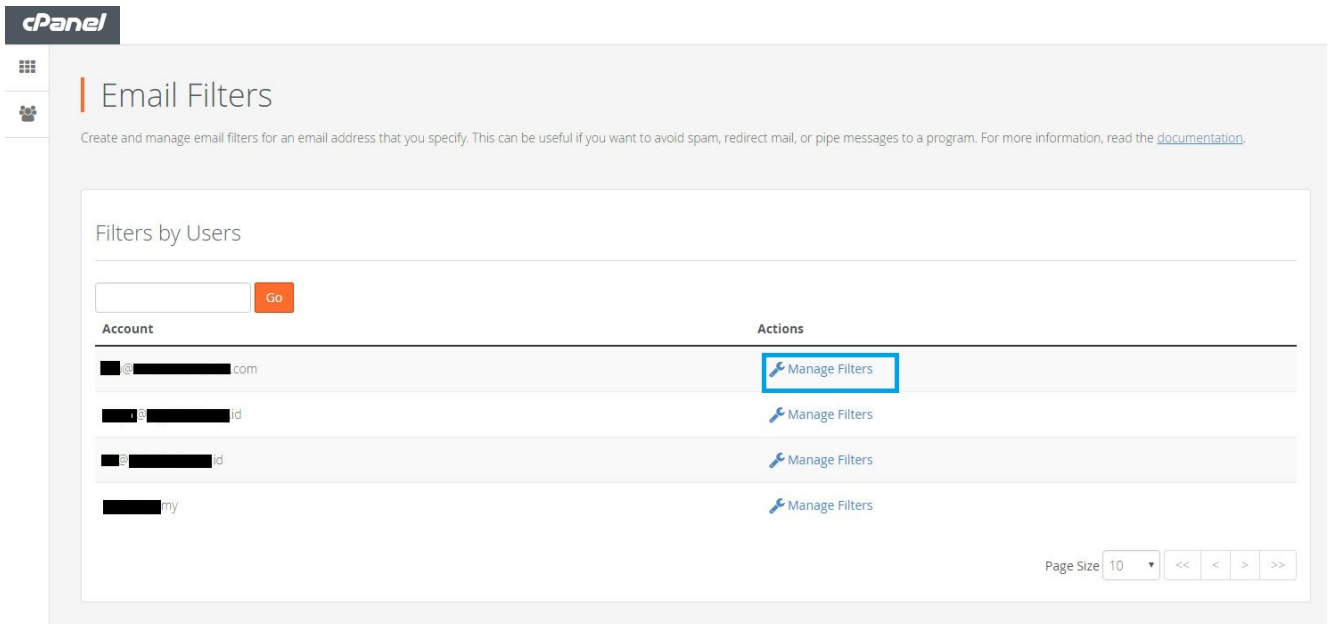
cPanel

Email Filters

Create and manage email filters for an email address that you specify. This can be useful if you want to avoid spam, redirect mail, or pipe messages to a program. For more information, read the documentation.

Filters by Users

Go

| Account | Actions |
|---|---|
| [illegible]@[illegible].com | Manage Filters |
| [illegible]@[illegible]id | Manage Filters |
| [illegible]@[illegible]id | Manage Filters |
| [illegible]my | Manage Filters |

Page Size 10 << < > >>